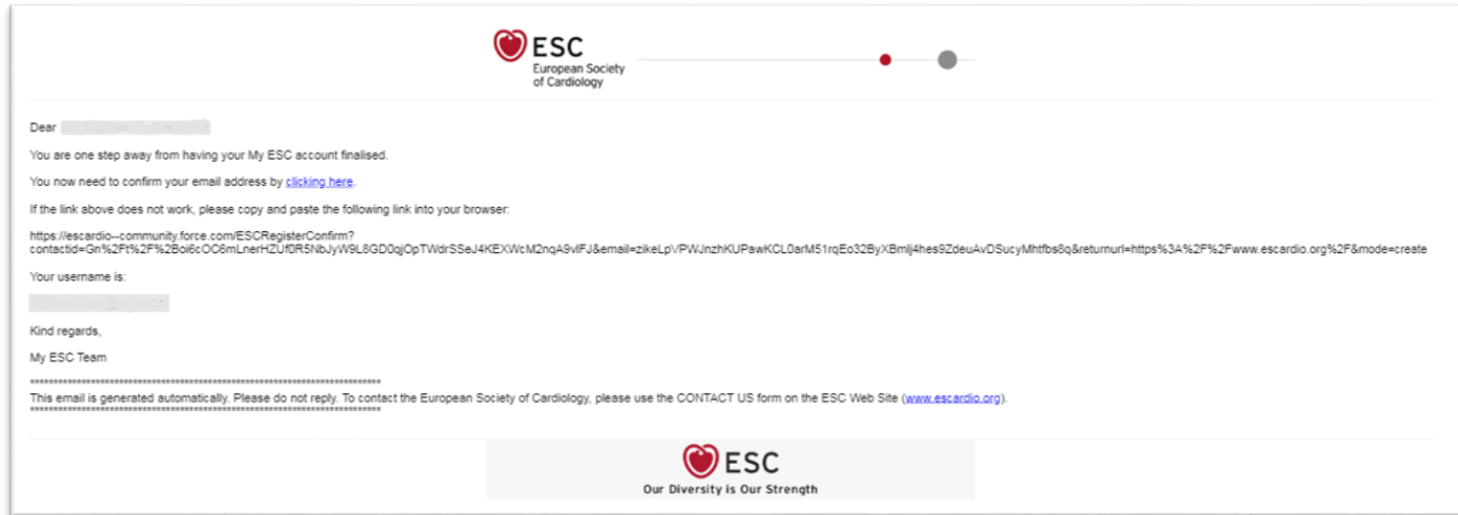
ESC
European Society of Cardiology

Dear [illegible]

You are one step away from having your My ESC account finalised.

You now need to confirm your email address by clicking here.

If the link above does not work, please copy and paste the following link into your browser:

https://escardio--community.force.com/ESCRegisterConfirm?contactid=Gn%2Ft%2F%2Boi6cOC6mLnerHZUf0R5NbJyW9L8GD0qjOpTWdrSSeJ4KEXWcM2nqA9vlFJ&email=zikeLpVPWJnzhKUPawKCL0arM51rqEo32ByXBmlj4hes9ZdeuAvDSucyMhtfbs8q&returnurl=https%3A%2F%2Fwww.escardio.org%2F&mode=create

Your username is:

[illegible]

Kind regards,

My ESC Team

******************************************************************************
This email is generated automatically. Please do not reply. To contact the European Society of Cardiology, please use the CONTACT US form on the ESC Web Site (www.escardio.org).
******************************************************************************

ESC
Our Diversity is Our Strength